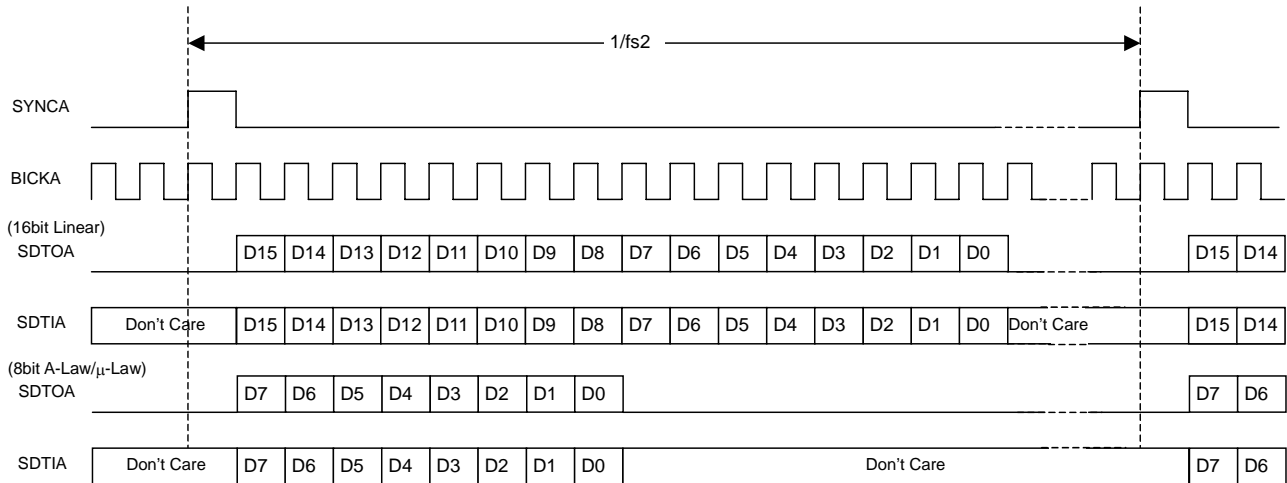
1/fs2

SYNCA

BICKA

(16bit Linear)
SDTOA

D15 D14 D13 D12 D11 D10 D9 D8 D7 D6 D5 D4 D3 D2 D1 D0 D15 D14

SDTIA

Don't Care D15 D14 D13 D12 D11 D10 D9 D8 D7 D6 D5 D4 D3 D2 D1 D0 Don't Care D15 D14

(8bit A-Law/$\mu$-Law)
SDTOA

D7 D6 D5 D4 D3 D2 D1 D0 D7 D6

SDTIA

Don't Care D7 D6 D5 D4 D3 D2 D1 D0 Don't Care D7 D6